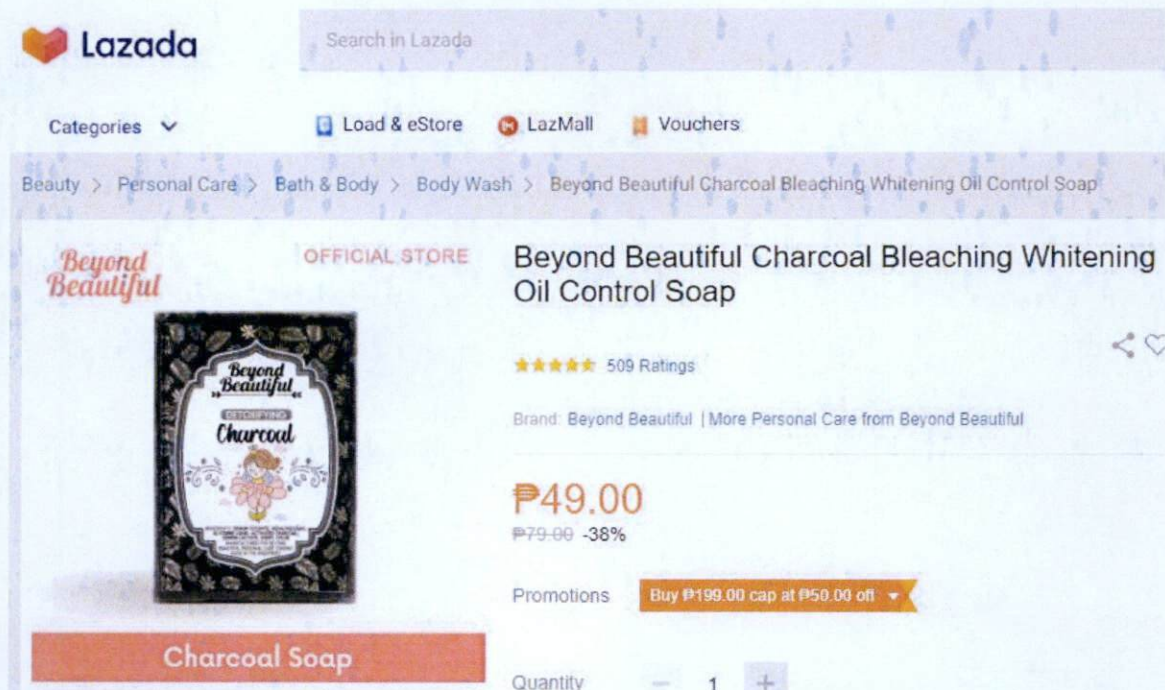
Lazada

Search in Lazada

Categories

Load & eStore

LazMall

Vouchers

Beauty > Personal Care > Bath & Body > Body Wash > Beyond Beautiful Charcoal Bleaching Whitening Oil Control Soap

Beyond Beautiful

OFFICIAL STORE

Beyond Beautiful

DETOXIFYING

Charcoal

Charcoal Soap

Beyond Beautiful Charcoal Bleaching Whitening Oil Control Soap

509 Ratings

Brand: Beyond Beautiful | More Personal Care from Beyond Beautiful

₱49.00

₱79.00 -38%

Promotions

Buy ₱199.00 cap at ₱50.00 off

Quantity

1